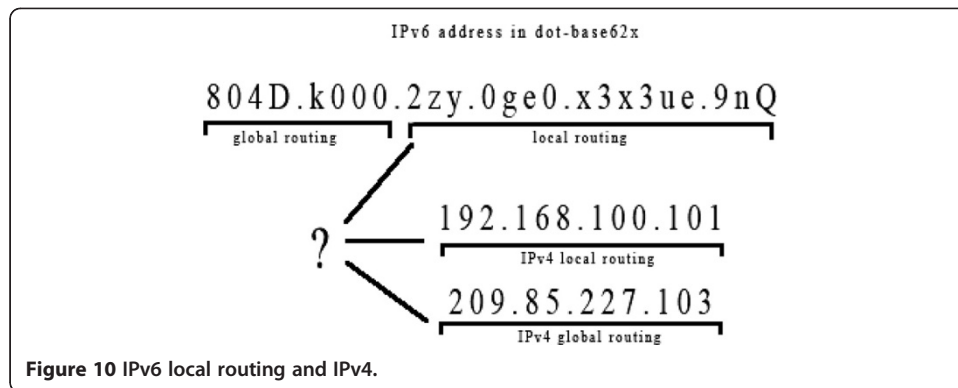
IPv6 address in dot-base62x

804D.k000.2zy.0ge0.x3x3ue.9nQ

global routing

local routing

?

192.168.100.101

IPv4 local routing

209.85.227.103

IPv4 global routing

**Figure 10** IPv6 local routing and IPv4.